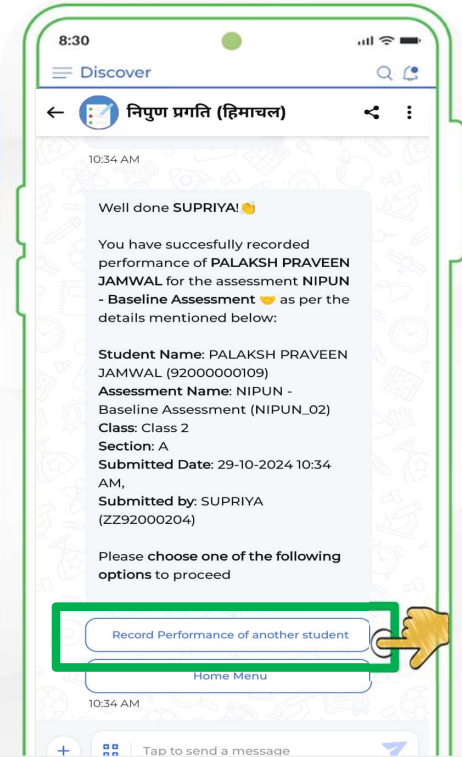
8:30

Discover

निपुण प्रगति (हिमाचल)

10:34 AM

Well done SUPRIYA!👏

You have succesfully recorded performance of PALAKSH PRAVEEN JAMWAL for the assessment NIPUN - Baseline Assessment 🤝 as per the details mentioned below:

Student Name: PALAKSH PRAVEEN JAMWAL (92000000109)
Assessment Name: NIPUN - Baseline Assessment (NIPUN_02)
Class: Class 2
Section: A
Submitted Date: 29-10-2024 10:34 AM,
Submitted by: SUPRIYA (ZZ92000204)

Please choose one of the following options to proceed

Record Performance of another student

Home Menu

10:34 AM

Tap to send a message